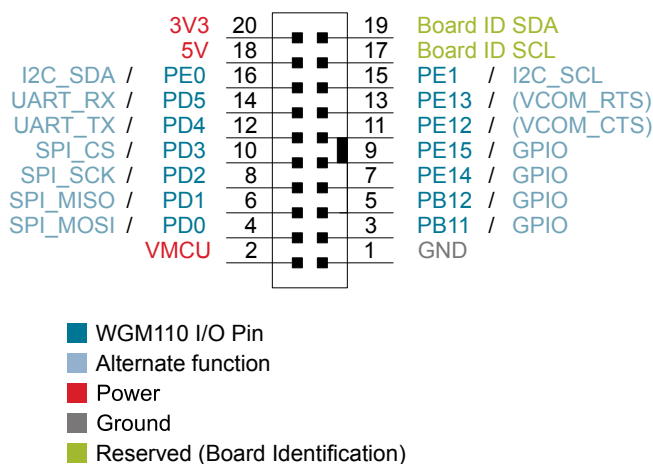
3V3 20 19 Board ID SDA
5V 18 17 Board ID SCL
I2C_SDA / PE0 16 15 PE1 / I2C_SCL
UART_RX / PD5 14 13 PE13 / (VCOM_RTS)
UART_TX / PD4 12 11 PE12 / (VCOM_CTS)
SPI_CS / PD3 10 9 PE15 / GPIO
SPI_SCK / PD2 8 7 PE14 / GPIO
SPI_MISO / PD1 6 5 PB12 / GPIO
SPI_MOSI / PD0 4 3 PB11 / GPIO
VMCU 2 1 GND

WGM110 I/O Pin
Alternate function
Power
Ground
Reserved (Board Identification)